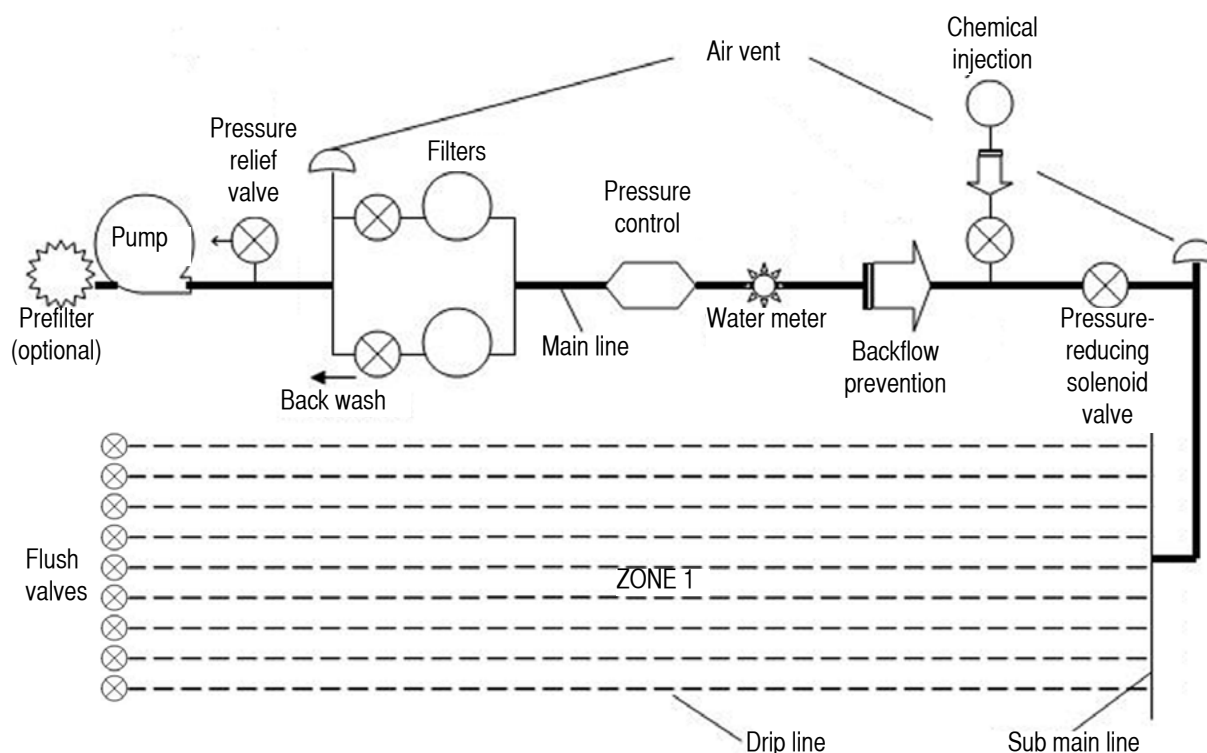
Air vent

Chemical injection

Pressure relief valve

Filters

Pressure control

Pump

Prefilter (optional)

Main line

Water meter

Backflow prevention

Pressure-reducing solenoid valve

Back wash

Flush valves

ZONE 1

Drip line

Sub main line